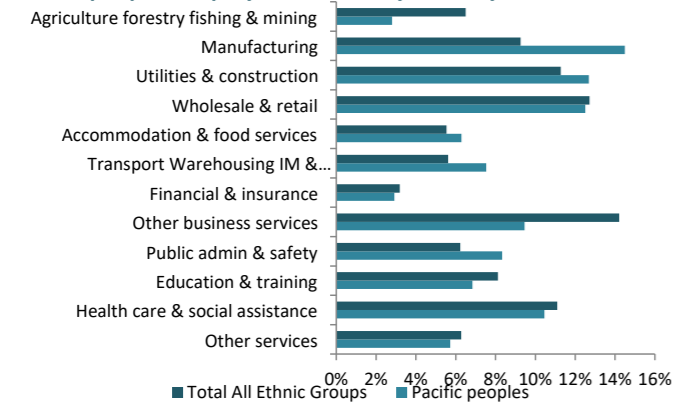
Agriculture forestry fishing & mining
Manufacturing
Utilities & construction
Wholesale & retail
Accommodation & food services
Transport Warehousing IM &...
Financial & insurance
Other business services
Public admin & safety
Education & training
Health care & social assistance
Other services

0% 2% 4% 6% 8% 10% 12% 14% 16%

Total All Ethnic Groups
Pacific peoples